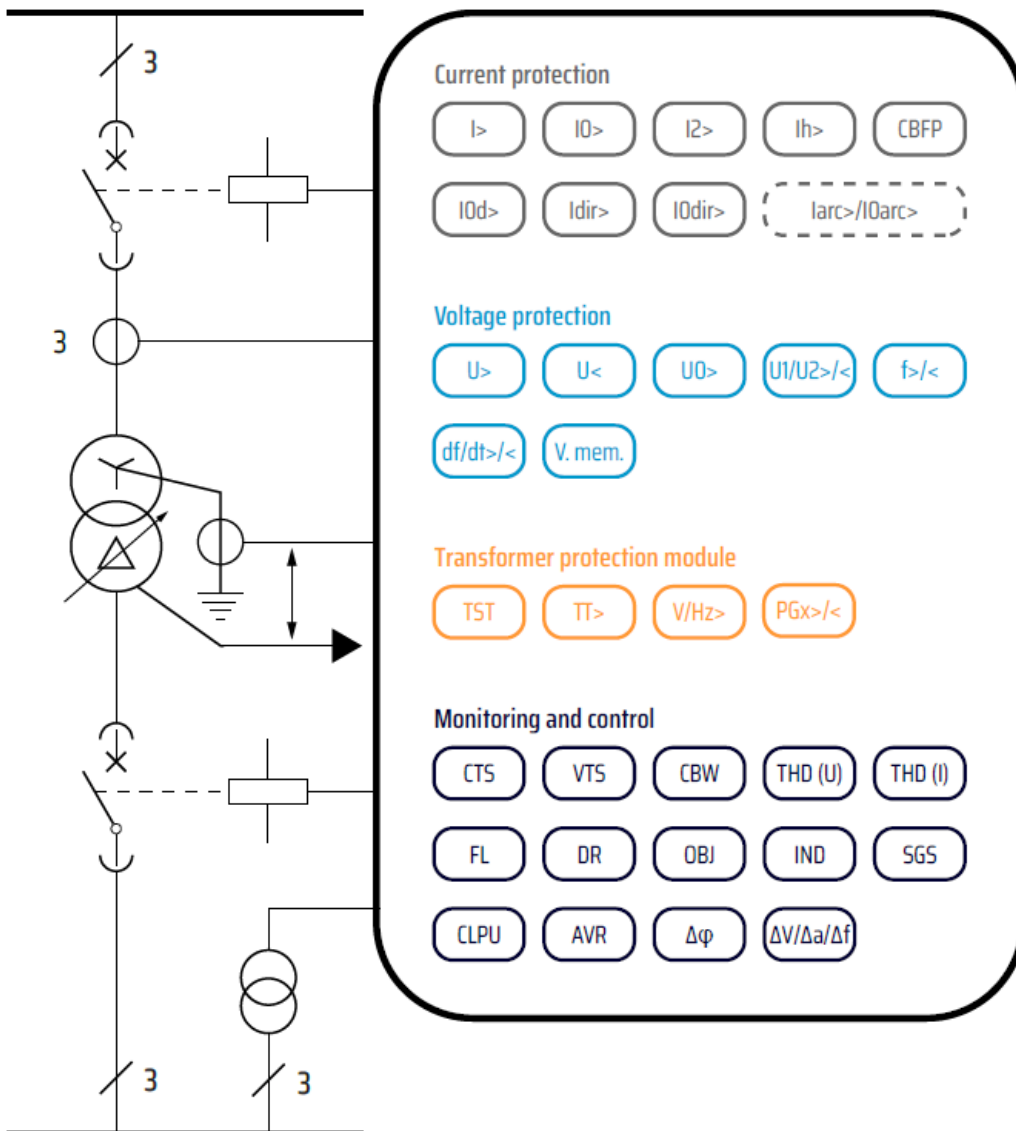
3

3

Current protection

I> I0> I2> Ih> CBFP

I0d> Idir> I0dir> Iarc>/I0arc>

Voltage protection

U> U< U0> U1/U2>/< f>/<

df/dt>/< V. mem.

Transformer protection module

TST TT> V/Hz> PGx>/<

Monitoring and control

CTS VTS CBW THD (U) THD (I)

FL DR OBJ IND SGS

CLPU AVR Δφ ΔV/Δa/Δf

3 3